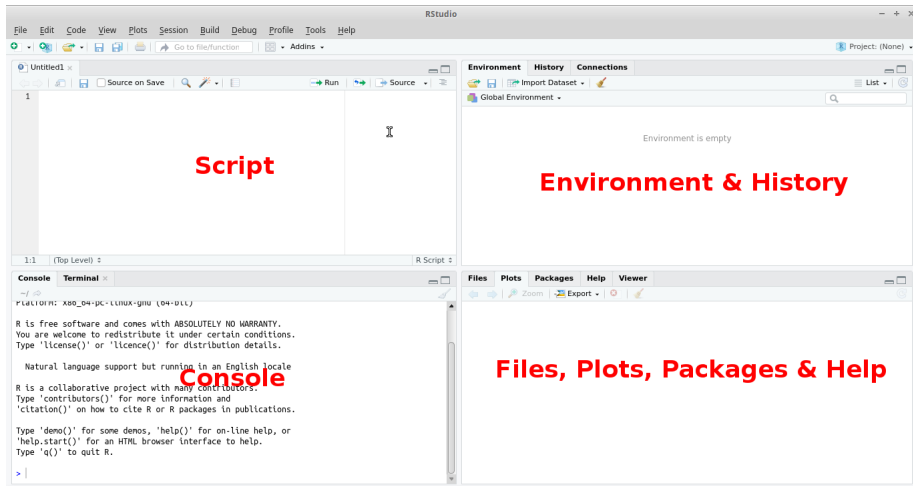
RStudio

File Edit Code View Plots Session Build Debug Profile Tools Help

Go to file/function Addins

Project: (None)

Untitled1

Source on Save Run Source

1

Script

1:1 (Top Level) R Script

Environment History Connections

Import Dataset List

Global Environment

Environment is empty

Environment & History

Console Terminal

~/

Platform: x86_64-pc-linux-gnu (64-bit)

R is free software and comes with ABSOLUTELY NO WARRANTY.
You are welcome to redistribute it under certain conditions.
Type 'license()' or 'licence()' for distribution details.

Natural language support but running in an English locale

R is a collaborative project with many contributors.
Type 'contributors()' for more information and
'citation()' on how to cite R or R packages in publications.

Type 'demo()' for some demos, 'help()' for on-line help, or
'help.start()' for an HTML browser interface to help.
Type 'q()' to quit R.

>

Console

Files Plots Packages Help Viewer

Zoom Export

Files, Plots, Packages & Help